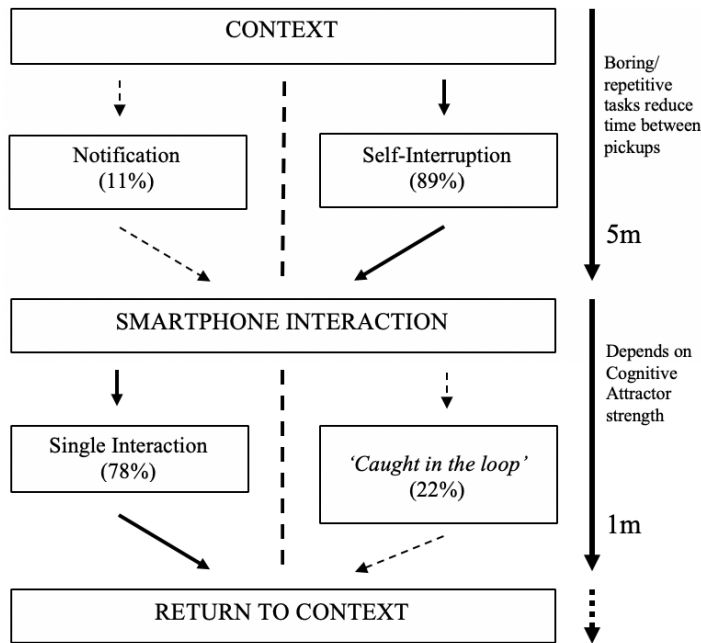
CONTEXT

Boring/ repetitive tasks reduce time between pickups

Notification (11%)

Self-Interruption (89%)

5m

SMARTPHONE INTERACTION

Depends on Cognitive Attractor strength

Single Interaction (78%)

'Caught in the loop' (22%)

1m

RETURN TO CONTEXT